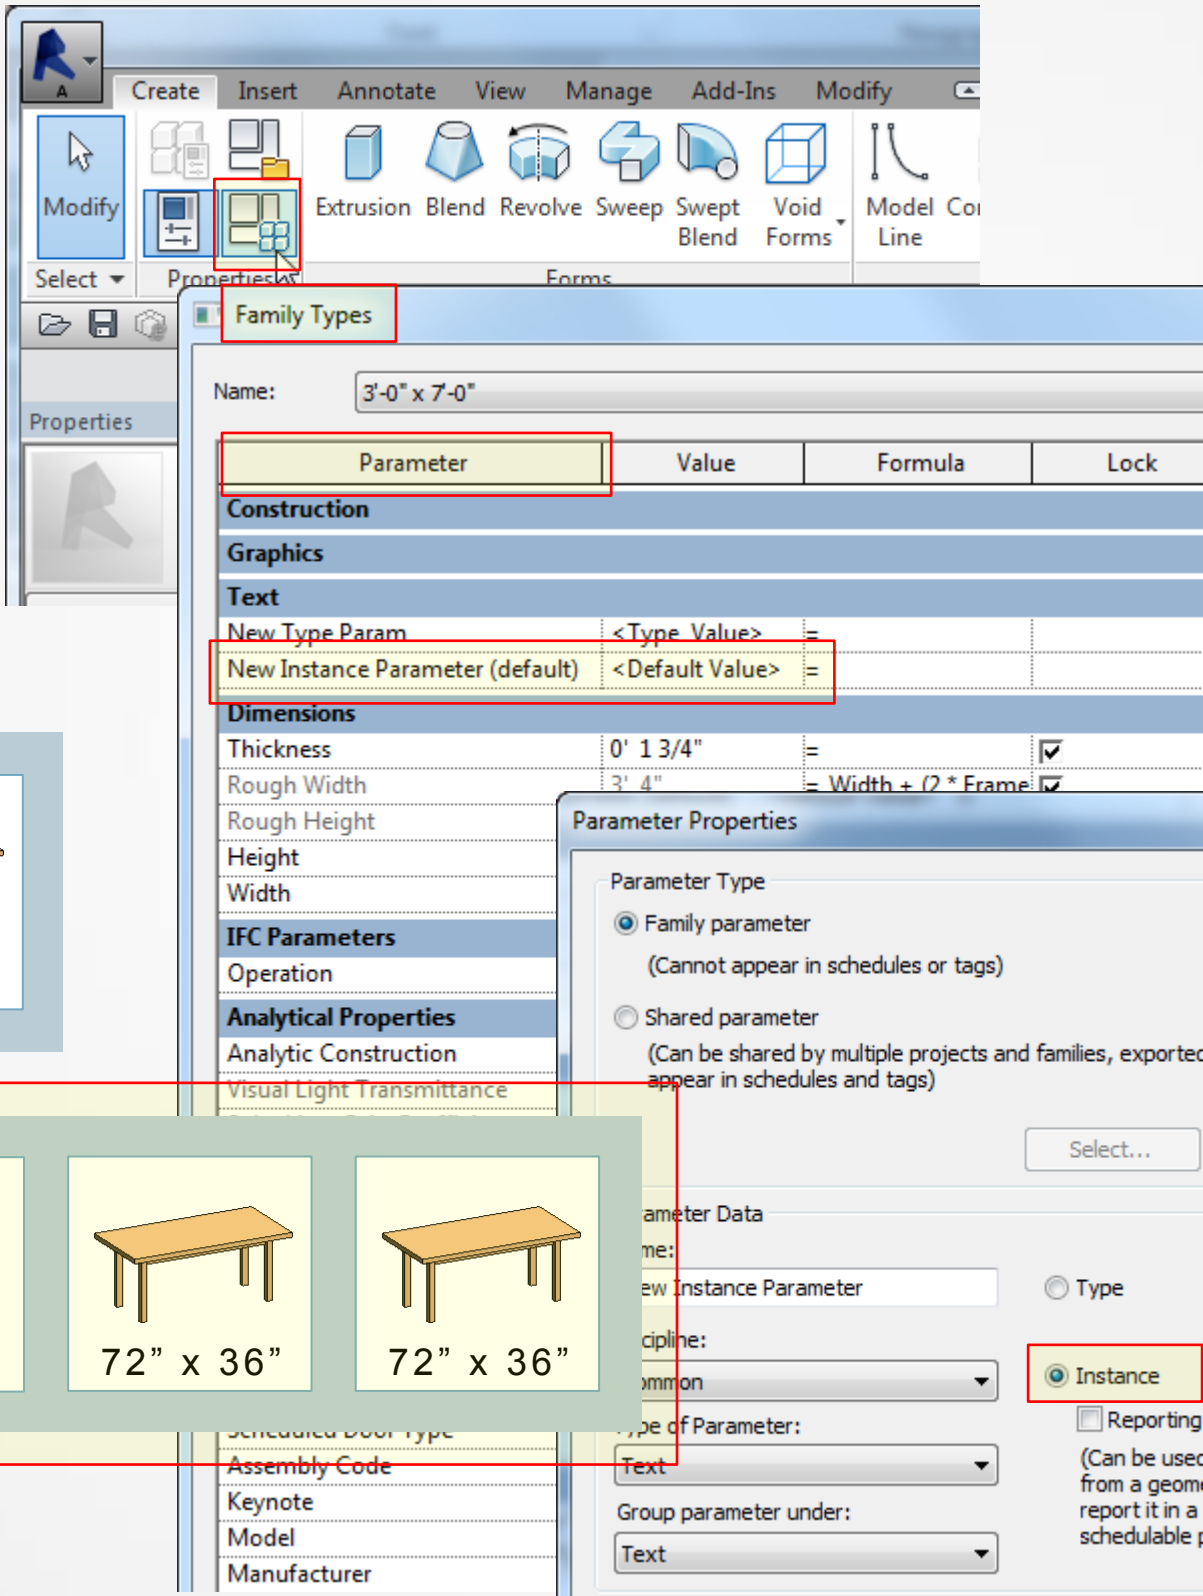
A

Create Insert Annotate View Manage Add-Ins Modify

Modify Extrusion Blend Revolve Sweep Swept Blend Void Forms Model Line Co

Select Properties Forms

Properties

Family Types

Name: 3'-0" x 7'-0"

| Parameter | Value | Formula | Lock |
|---|---|---|---|
| Construction | | | |
| Graphics | | | |
| Text | | | |
| New Type Param | <Type Value> | = | |
| New Instance Parameter (default) | <Default Value> | = | |
| Dimensions | | | |
| Thickness | 0' 1 3/4" | = | ☑ |
| Rough Width | 3' 4" | = Width + (2 * Frame | ☑ |
| Rough Height | | | |
| Height | | | |
| Width | | | |
| IFC Parameters | | | |
| Operation | | | |
| Analytical Properties | | | |
| Analytic Construction | | | |
| Visual Light Transmittance | | | |
| Scheduled Door Type | | | |
| Assembly Code | | | |
| Keynote | | | |
| Model | | | |
| Manufacturer | | | |

Parameter Properties

Parameter Type

Family parameter

(Cannot appear in schedules or tags)

Shared parameter

(Can be shared by multiple projects and families, exportec appear in schedules and tags)

Select...

ameter Data

me:

ew Instance Parameter

Type

cipline:

ommon

Instance

Reporting

ype of Parameter:

Text

(Can be usec from a geom report it in a schedulable p

Group parameter under:

Text

72” x 36”

72” x 36”